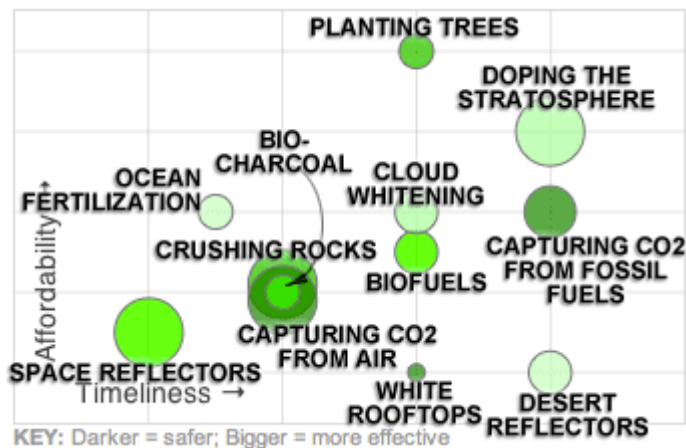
PLANTING TREES

DOPING THE STRATOSPHERE

BIO-CHARCOAL

OCEAN FERTILIZATION

CLOUD WHITENING

Affordability →

CRUSHING ROCKS

CAPTURING CO2 FROM FOSSIL FUELS

BIOFUELS

CAPTURING CO2 FROM AIR

SPACE REFLECTORS

Timeliness →

WHITE ROOFTOPS

DESERT REFLECTORS

KEY: Darker = safer; Bigger = more effective